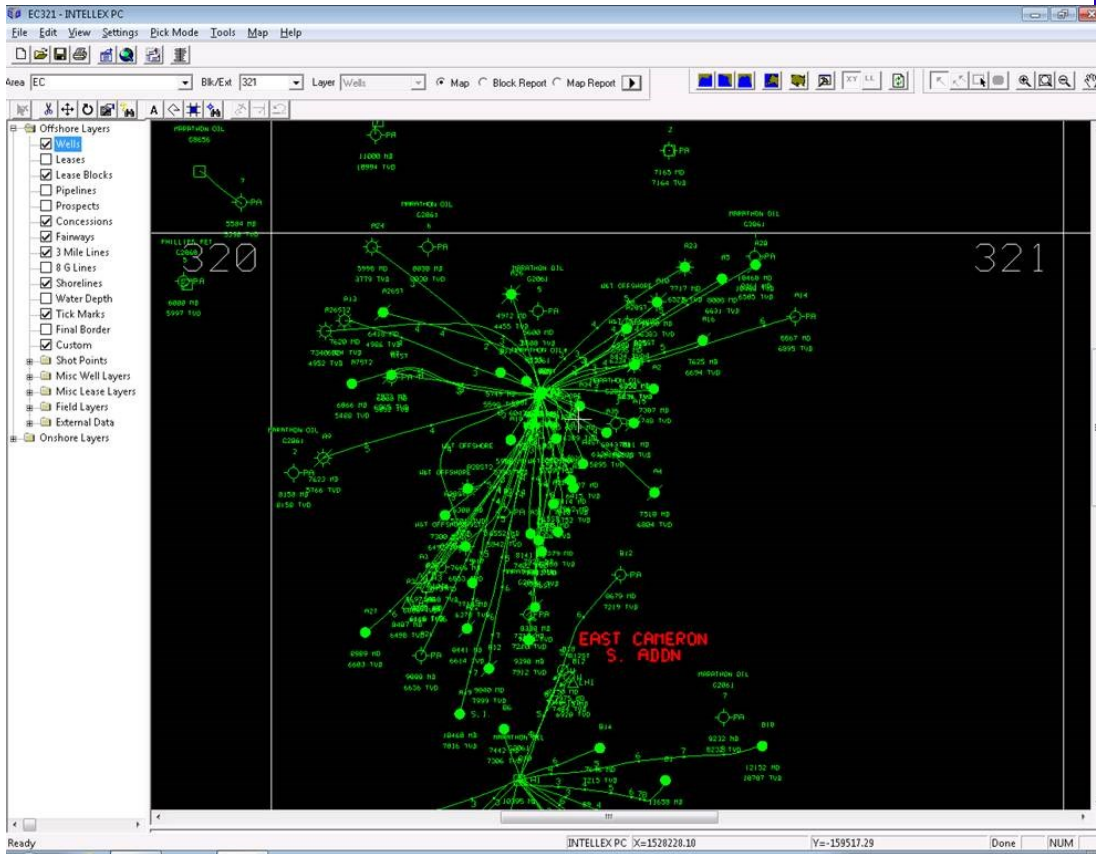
EC321 - INTELLEX PC

File Edit View Settings Pick Mode Tools Map Help

Area EC
Blk/Ext 321
Layer Wells
Map
Block Report
Map Report

Offshore Layers
Wells
Leases
Lease Blocks
Pipelines
Prospects
Concessions
Fairways
3 Mile Lines
8 G Lines
Shorelines
Water Depth
Tick Marks
Final Border
Custom
Shot Points
Misc Well Layers
Misc Lease Layers
Field Layers
External Data
Onshore Layers

320
321

MARATHON OIL
MARATHON OIL
MARATHON OIL
MARATHON OIL
MARATHON OIL
PHILLIPS PET
W&T OFFSHORE
W&T OFFSHORE
W&T OFFSHORE
W&T OFFSHORE

EAST CAMERON
S. ADDN

PA
PA
PA
PA
PA
PA
PA
PA

Ready
INTELLEX PC
X=1528228.10
Y=-159517.29
Done
NUM